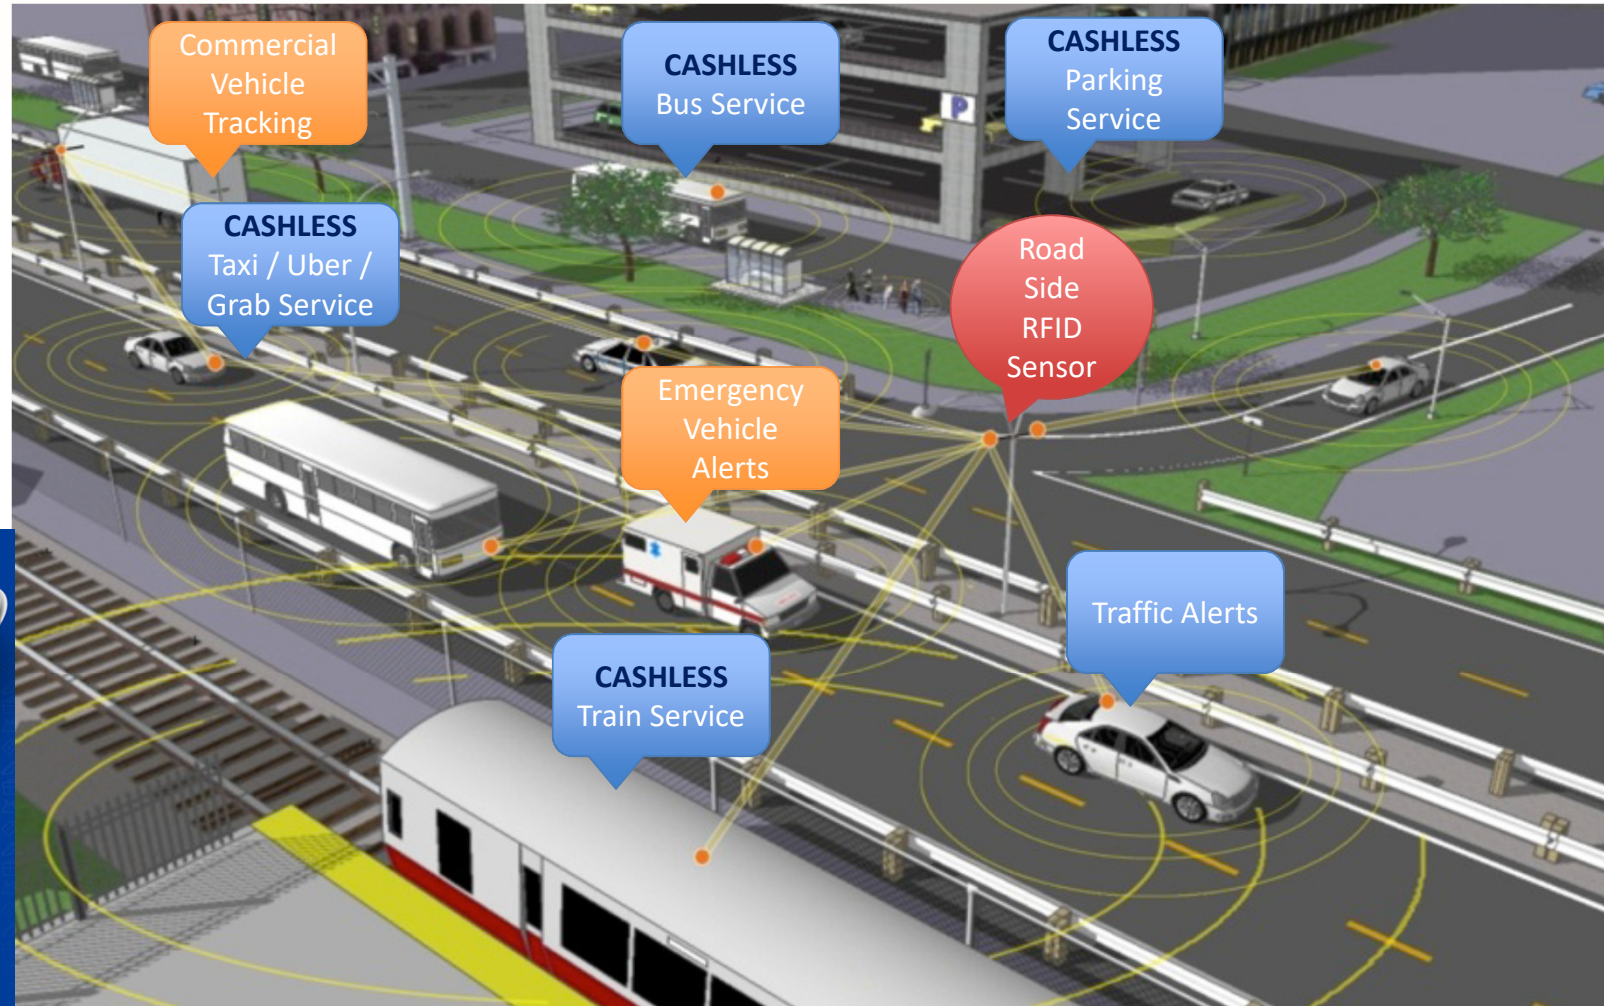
Commercial Vehicle Tracking

CASHLESS Bus Service

CASHLESS Parking Service

P

CASHLESS Taxi / Uber / Grab Service

Road Side RFID Sensor

Emergency Vehicle Alerts

Traffic Alerts

CASHLESS Train Service